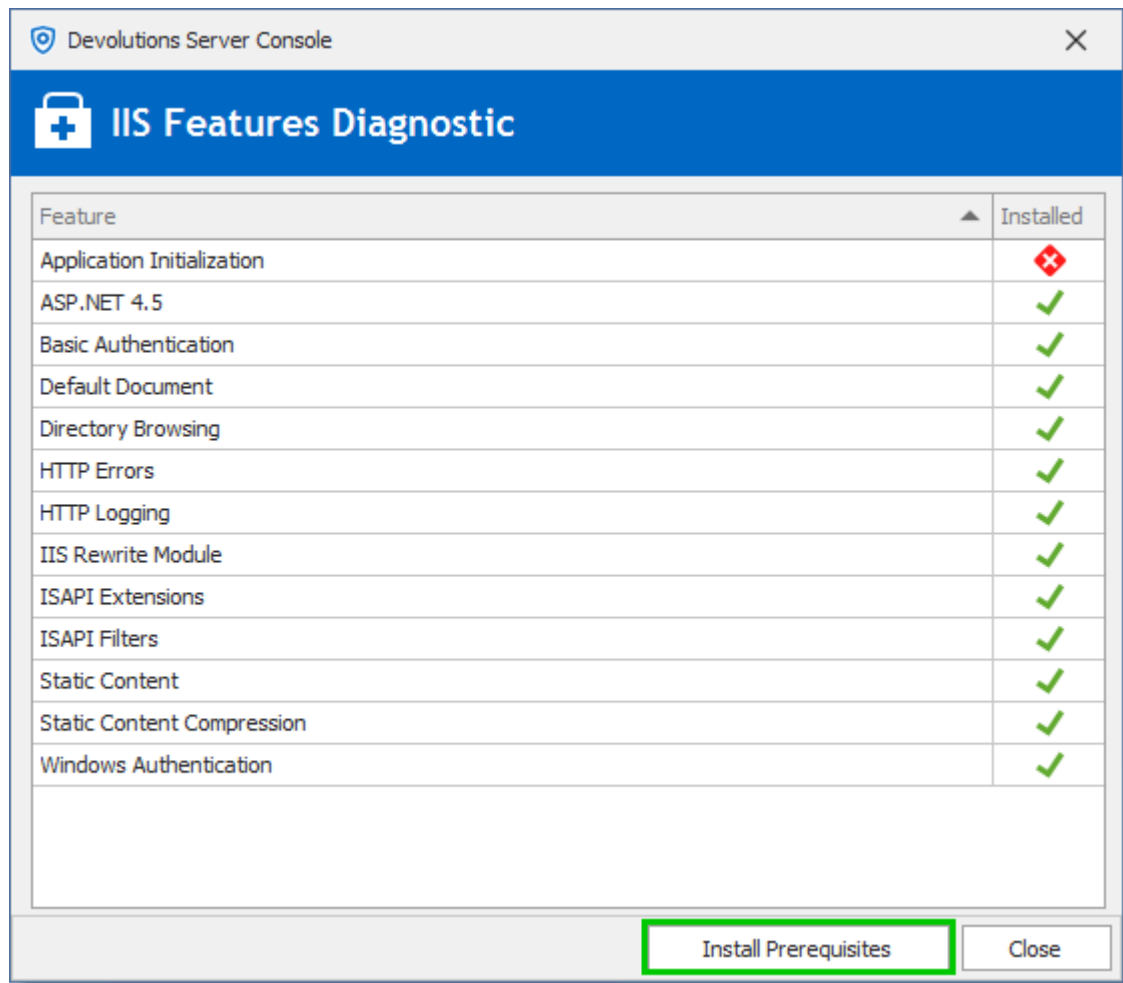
Devolutions Server Console

IIS Features Diagnostic

| Feature | Installed |
|---|---|
| Application Initialization | |
| ASP.NET 4.5 | |
| Basic Authentication | |
| Default Document | |
| Directory Browsing | |
| HTTP Errors | |
| HTTP Logging | |
| IIS Rewrite Module | |
| ISAPI Extensions | |
| ISAPI Filters | |
| Static Content | |
| Static Content Compression | |
| Windows Authentication | |

Install Prerequisites

Close